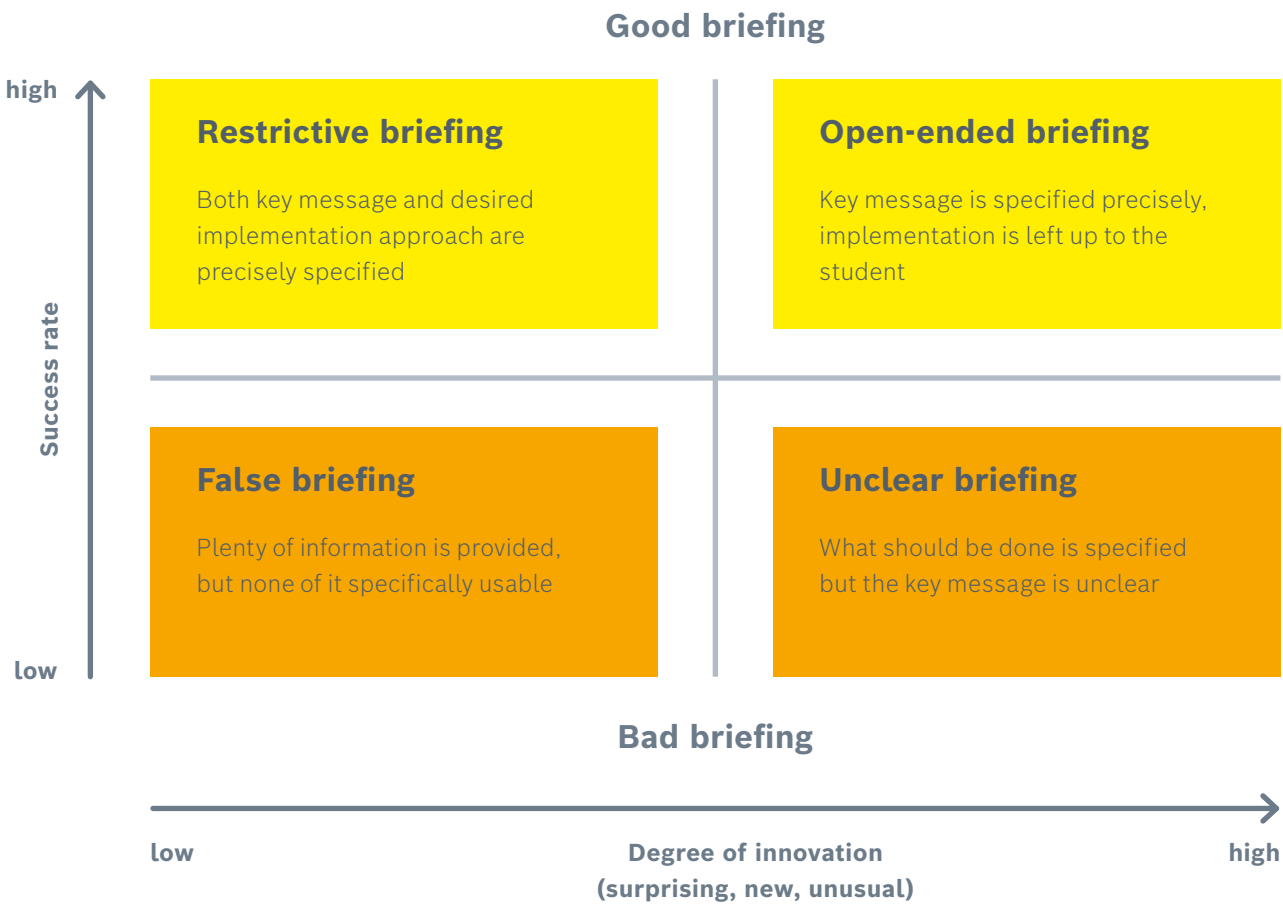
Good briefing

high

Success rate

low

Restrictive briefing

Both key message and desired implementation approach are precisely specified

Open-ended briefing

Key message is specified precisely, implementation is left up to the student

False briefing

Plenty of information is provided, but none of it specifically usable

Unclear briefing

What should be done is specified but the key message is unclear

Bad briefing

low

Degree of innovation (surprising, new, unusual)

high